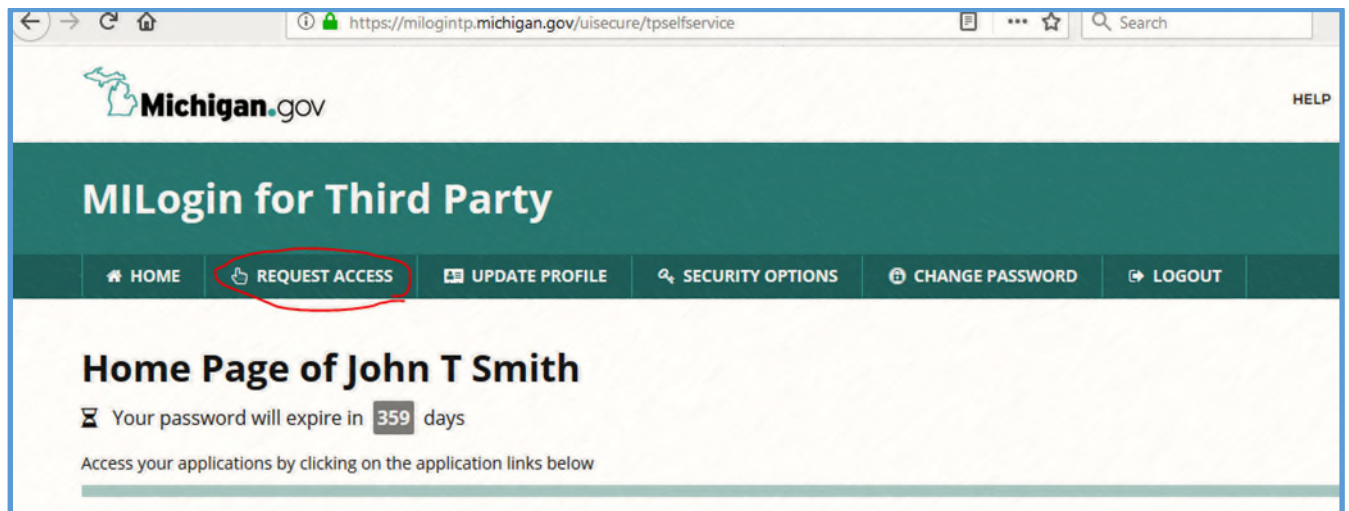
https://milogintp.michigan.gov/uisecure/tpselfservice

Search

Michigan.gov

HELP

MILogin for Third Party

HOME REQUEST ACCESS UPDATE PROFILE SECURITY OPTIONS CHANGE PASSWORD LOGOUT

Home Page of John T Smith

Your password will expire in 359 days

Access your applications by clicking on the application links below